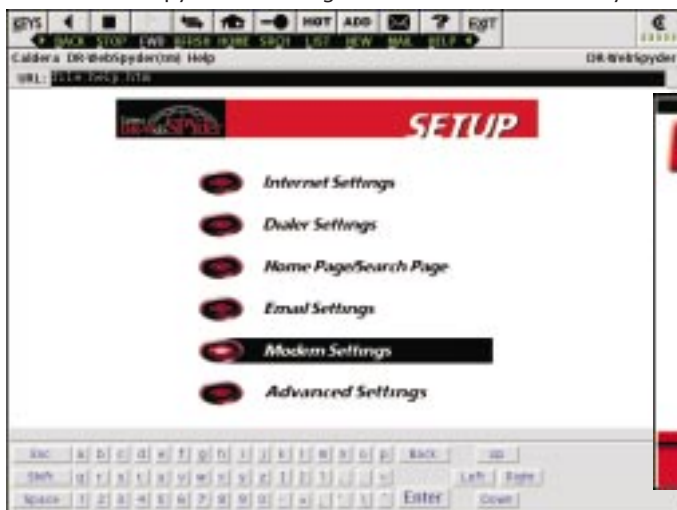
SYS HOT ADD EXIT
BACK STOP FWD REFSH HOME SRCH LIST VIEW MAIL HELP
Caldera DR-WebSpyder(tm) Help DR-WebSpyder
URL: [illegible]

SETUP

Internet Settings

Dialer Settings

Home Page/Search Page

Email Settings

Modem Settings

Advanced Settings

Esc a b c d e f g h i j k l m n o p Back Up
Shift q r s t u v w x y z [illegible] Left Right
Space 1 2 3 4 5 6 7 8 9 0 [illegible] Enter Down